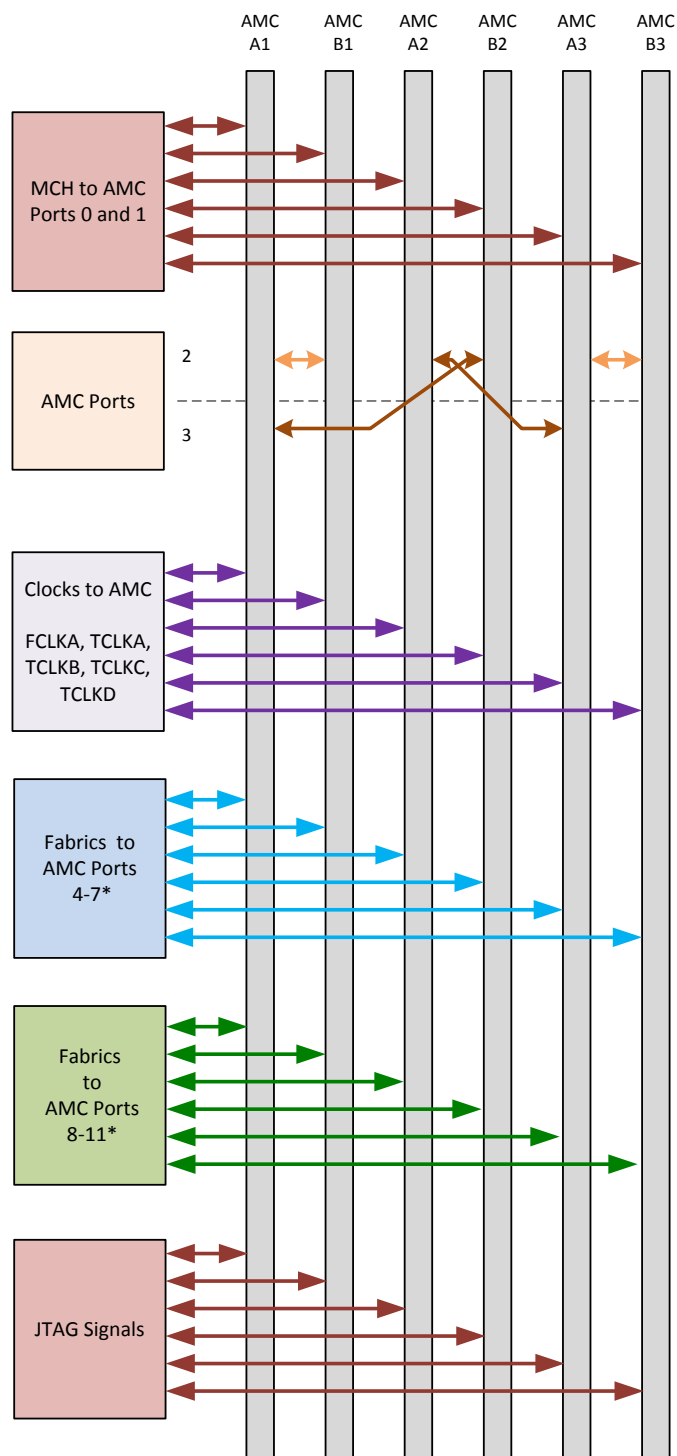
AMC A1
AMC B1
AMC A2
AMC B2
AMC A3
AMC B3

MCH to AMC Ports 0 and 1

AMC Ports

2

3

Clocks to AMC

FCLKA, TCLKA, TCLKB, TCLKC, TCLKD

Fabrics to AMC Ports 4-7*

Fabrics to AMC Ports 8-11*

JTAG Signals